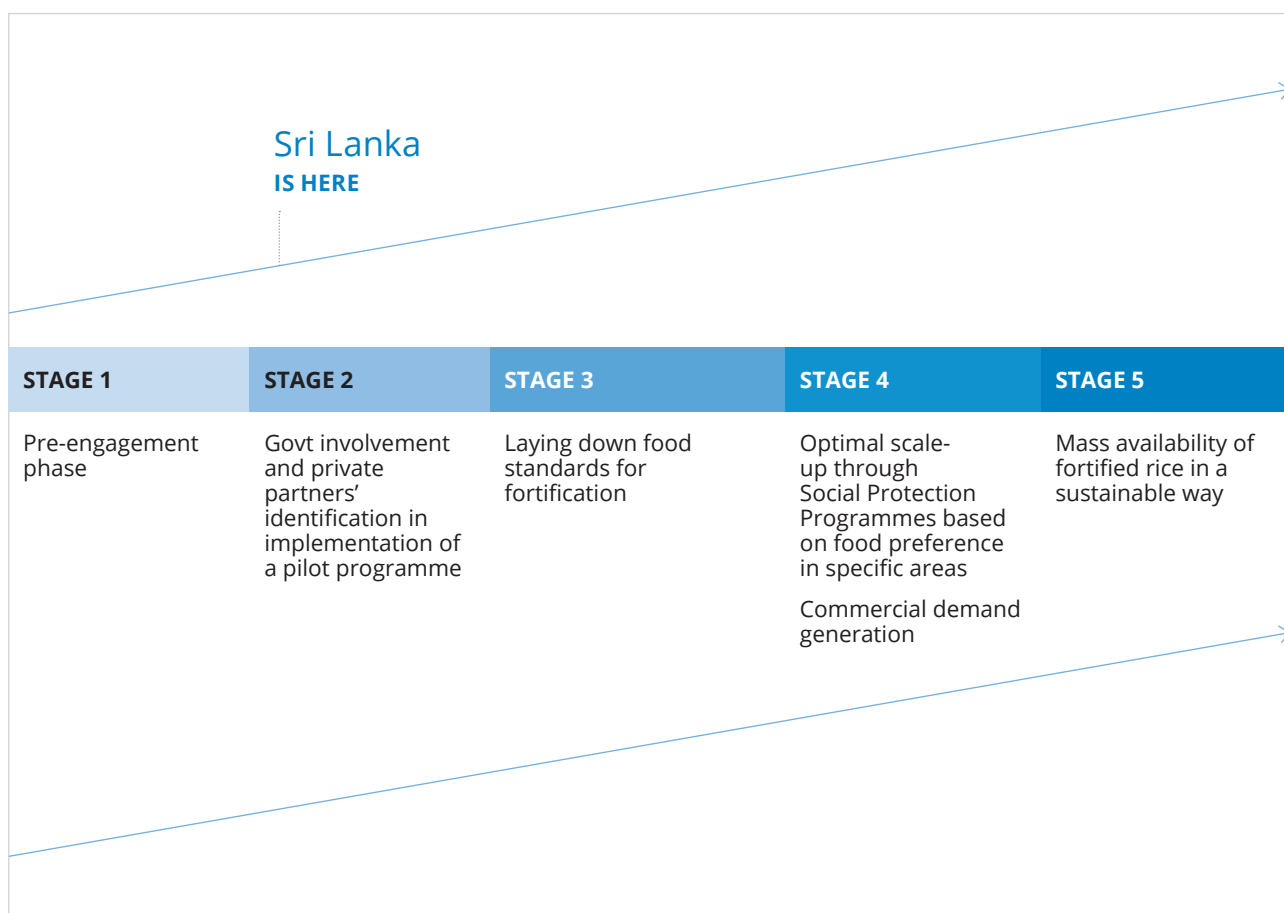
Sri Lanka
IS HERE

| STAGE 1 | STAGE 2 | STAGE 3 | STAGE 4 | STAGE 5 |
|---|---|---|---|---|
| Pre-engagement phase | Govt involvement and private partners' identification in implementation of a pilot programme | Laying down food standards for fortification | Optimal scale-up through Social Protection Programmes based on food preference in specific areas<br><br>Commercial demand generation | Mass availability of fortified rice in a sustainable way |